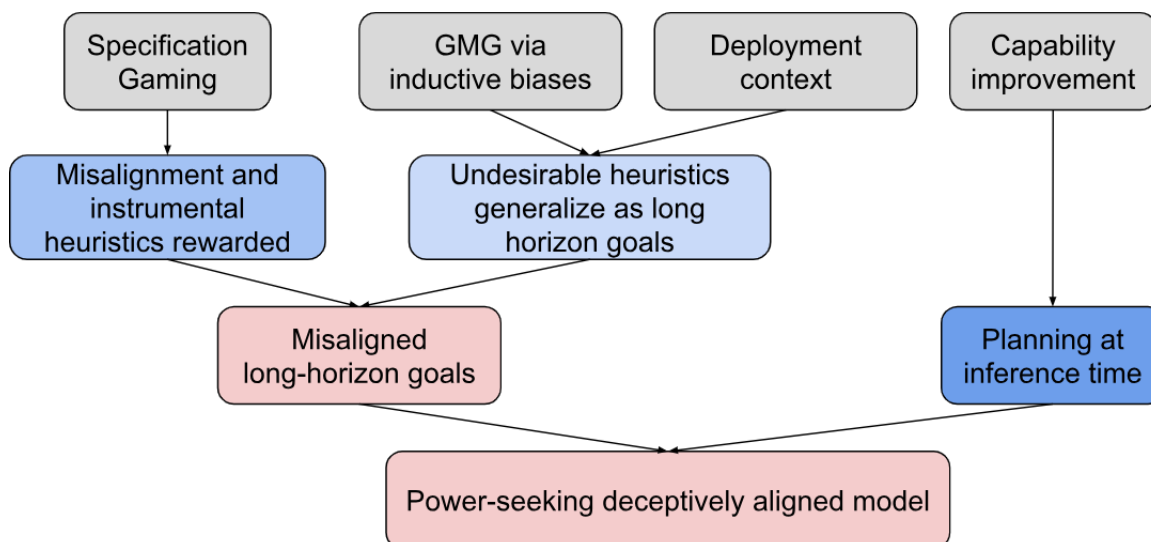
Specification Gaming

GMG via inductive biases

Deployment context

Capability improvement

Misalignment and instrumental heuristics rewarded

Undesirable heuristics generalize as long horizon goals

Misaligned long-horizon goals

Planning at inference time

Power-seeking deceptively aligned model